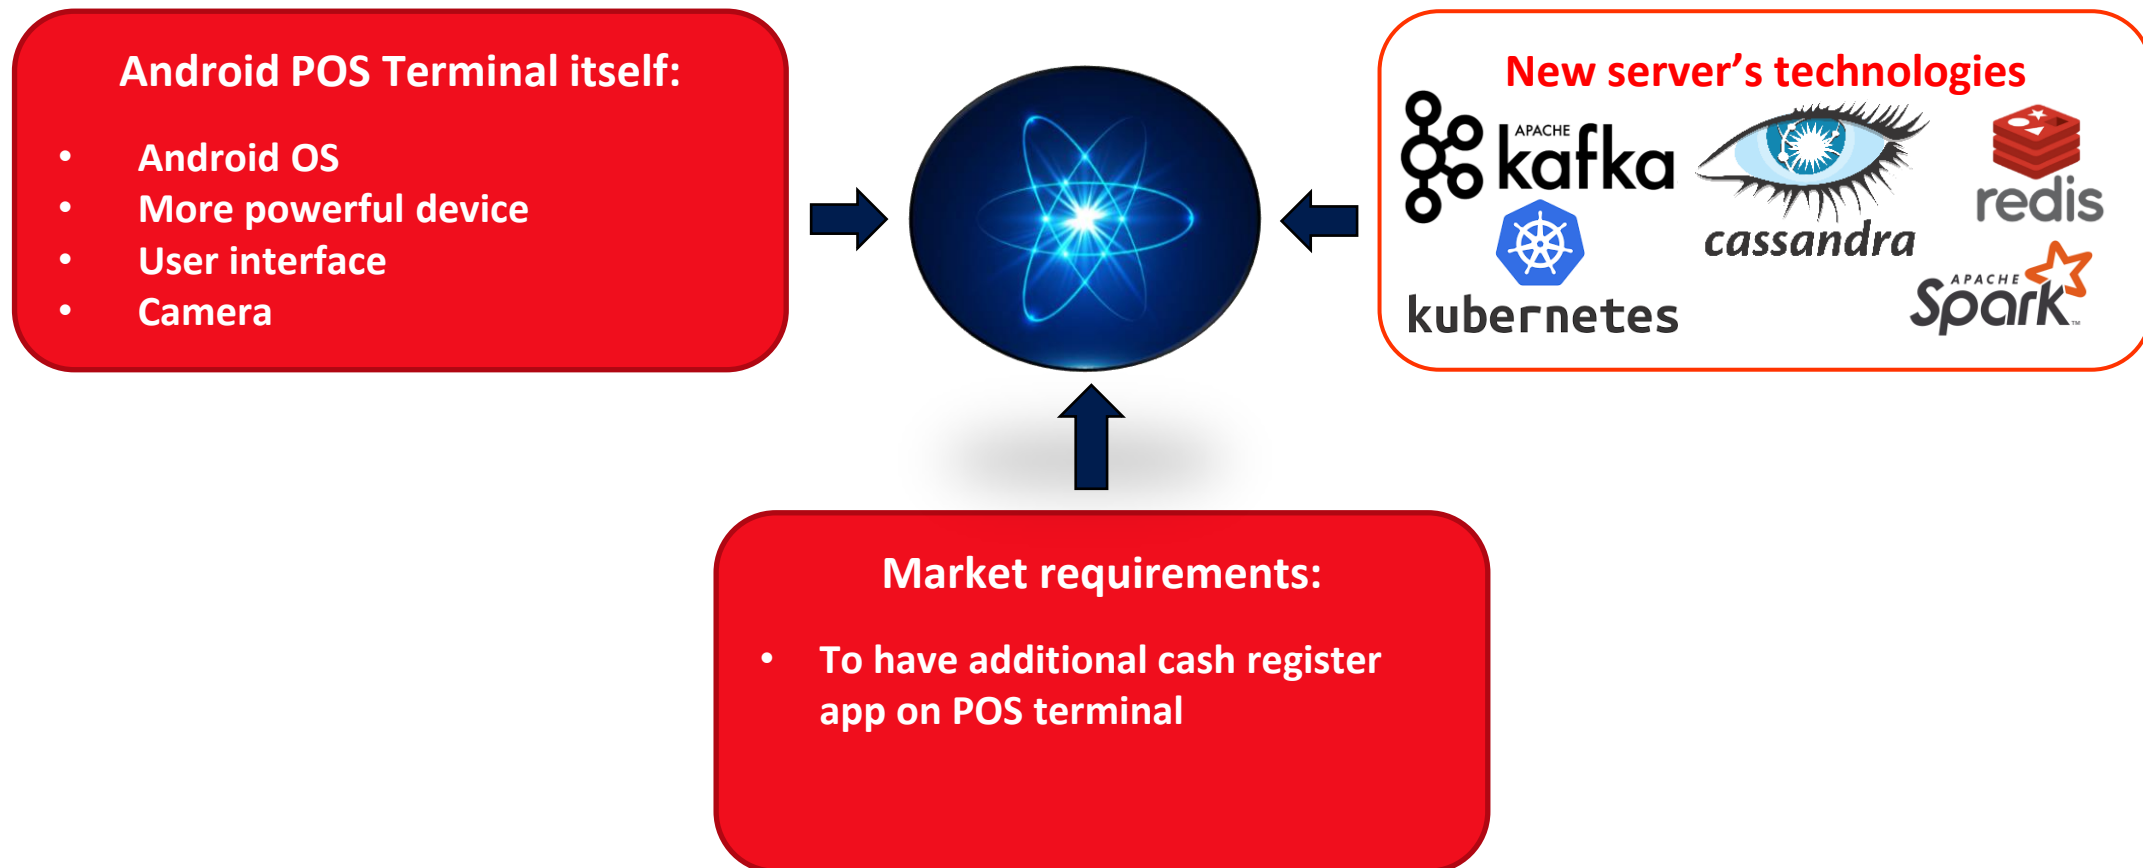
Android POS Terminal itself:

- Android OS
- More powerful device
- User interface
- Camera

New server’s technologies

APACHE kafka

cassandra

redis

kubernetes

APACHE Spark

Market requirements:

- To have additional cash register app on POS terminal